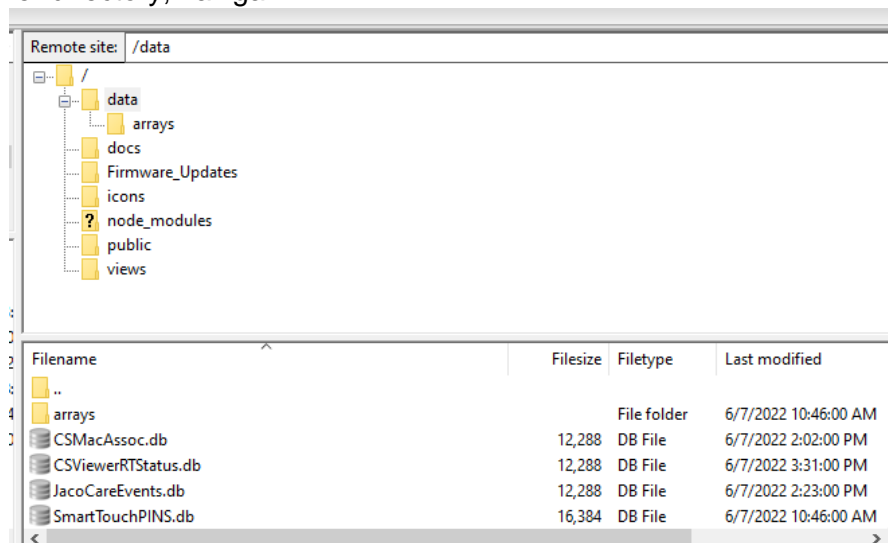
Remote site: /data

/
data
arrays
docs
Firmware_Updates
icons
? node_modules
public
views

| Filename | Filesize | Filetype | Last modified |
|---|---|---|---|
| .. | | | |
| arrays | | File folder | 6/7/2022 10:46:00 AM |
| CSMacAssoc.db | 12,288 | DB File | 6/7/2022 2:02:00 PM |
| CSViewerRTStatus.db | 12,288 | DB File | 6/7/2022 3:31:00 PM |
| JacoCareEvents.db | 12,288 | DB File | 6/7/2022 2:23:00 PM |
| SmartTouchPINS.db | 16,384 | DB File | 6/7/2022 10:46:00 AM |